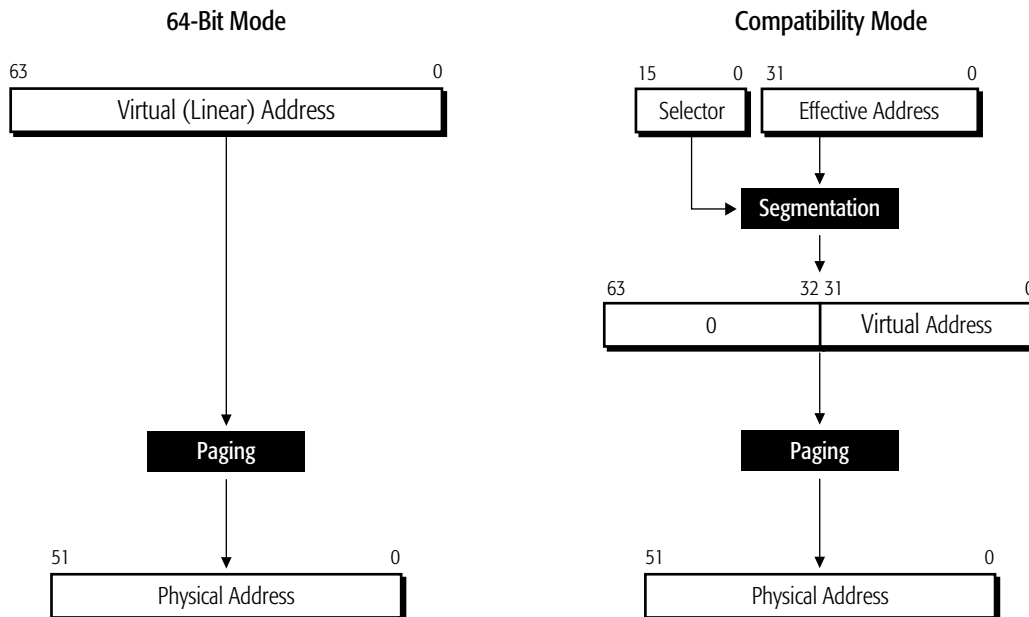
64-Bit Mode

63

0

Virtual (Linear) Address

Paging

51

0

Physical Address

Compatibility Mode

15

0

31

0

Selector

Effective Address

Segmentation

63

32 31

0

0

Virtual Address

Paging

51

0

Physical Address